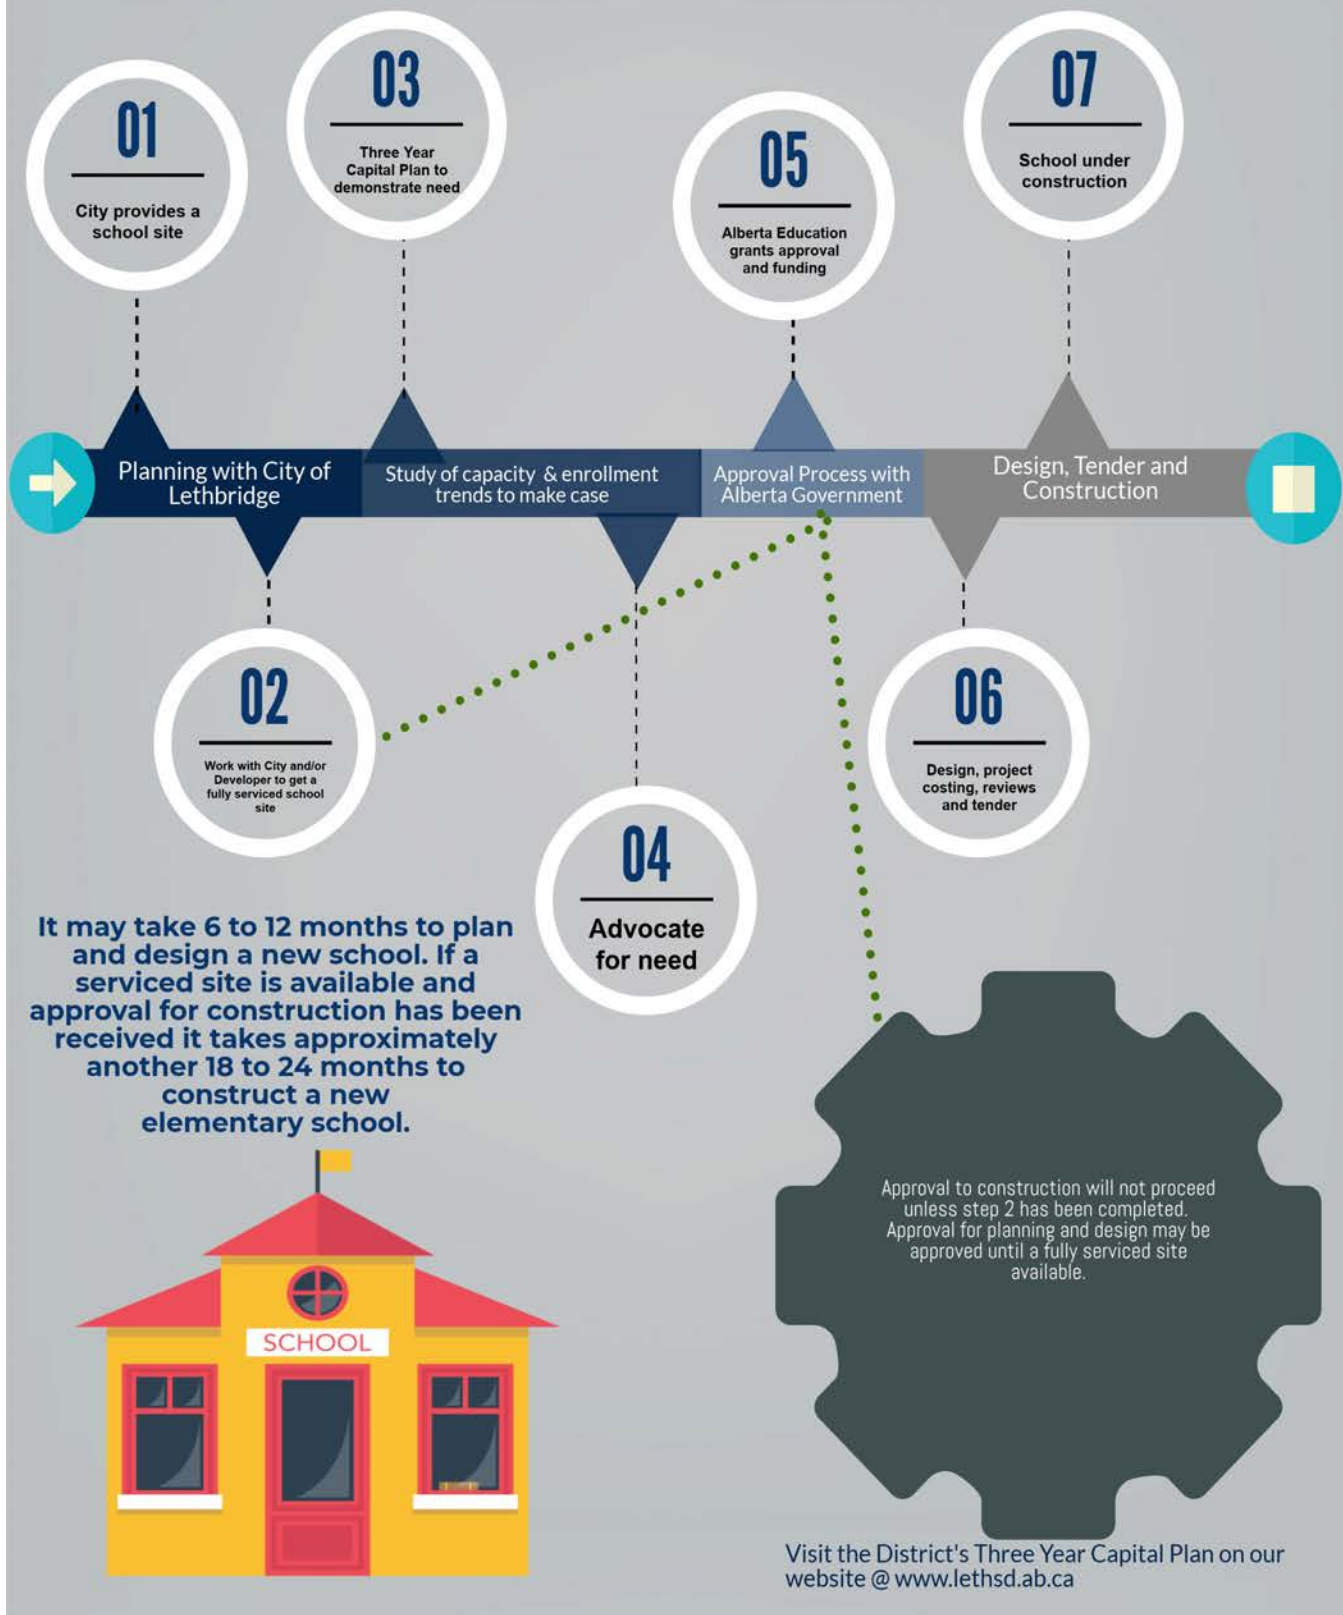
01
City provides a school site

03
Three Year Capital Plan to demonstrate need

05
Alberta Education grants approval and funding

07
School under construction

Planning with City of Lethbridge

Study of capacity & enrollment trends to make case

Approval Process with Alberta Government

Design, Tender and Construction

02
Work with City and/or Developer to get a fully serviced school site

04
Advocate for need

06
Design, project costing, reviews and tender

It may take 6 to 12 months to plan and design a new school. If a serviced site is available and approval for construction has been received it takes approximately another 18 to 24 months to construct a new elementary school.

SCHOOL

Approval to construction will not proceed unless step 2 has been completed. Approval for planning and design may be approved until a fully serviced site available.

Visit the District's Three Year Capital Plan on our website @ www.lethsd.ab.ca